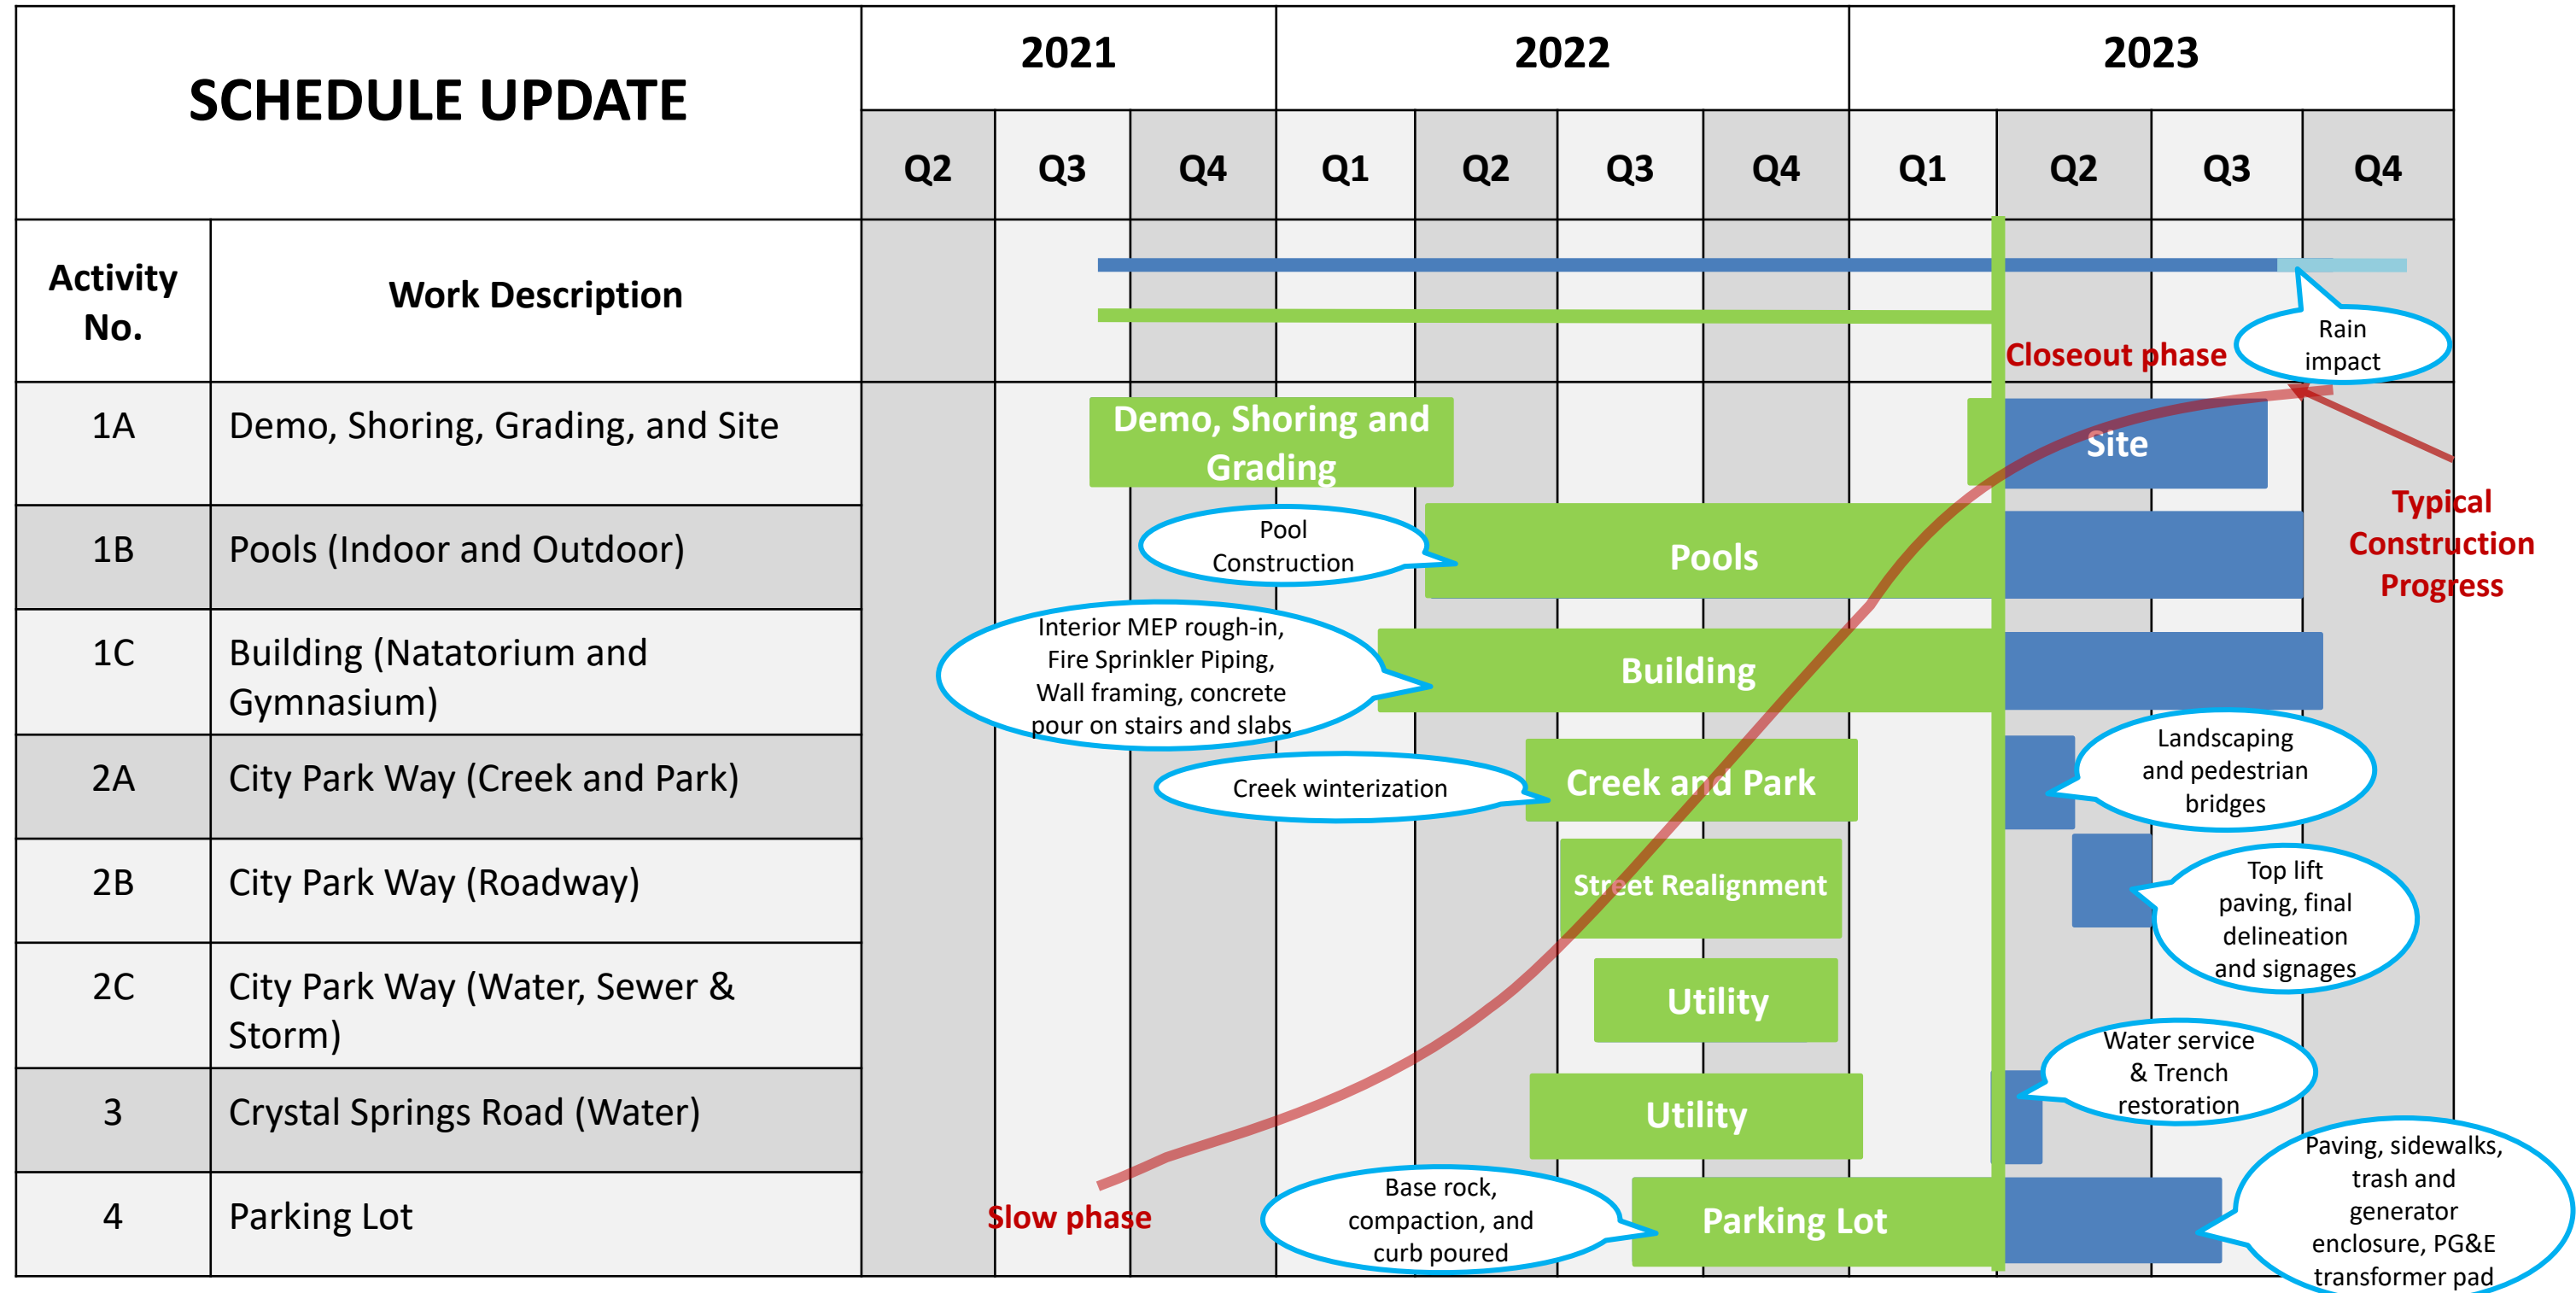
| SCHEDULE UPDATE | | 2021 | | | 2022 | | | | 2023 | | | |
|---|---|---|---|---|---|---|---|---|---|---|---|---|
| | | Q2 | Q3 | Q4 | Q1 | Q2 | Q3 | Q4 | Q1 | Q2 | Q3 | Q4 |
| Activity No. | Work Description | | | | | | | | | | | |
| 1A | Demo, Shoring, Grading, and Site | | | | | | | | | | | |
| 1B | Pools (Indoor and Outdoor) | | | | | | | | | | | |
| 1C | Building (Natatorium and Gymnasium) | | | | | | | | | | | |
| 2A | City Park Way (Creek and Park) | | | | | | | | | | | |
| 2B | City Park Way (Roadway) | | | | | | | | | | | |
| 2C | City Park Way (Water, Sewer & Storm) | | | | | | | | | | | |
| 3 | Crystal Springs Road (Water) | | | | | | | | | | | |
| 4 | Parking Lot | | | | | | | | | | | |

Rain impact

Closeout phase

Demo, Shoring and Grading

Site

Typical Construction Progress

Pool Construction

Pools

Interior MEP rough-in, Fire Sprinkler Piping, Wall framing, concrete pour on stairs and slabs

Building

Creek winterization

Creek and Park

Landscaping and pedestrian bridges

Street Realignment

Top lift paving, final delineation and signages

Utility

Water service & Trench restoration

Utility

Slow phase

Base rock, compaction, and curb poured

Parking Lot

Paving, sidewalks, trash and generator enclosure, PG&E transformer pad